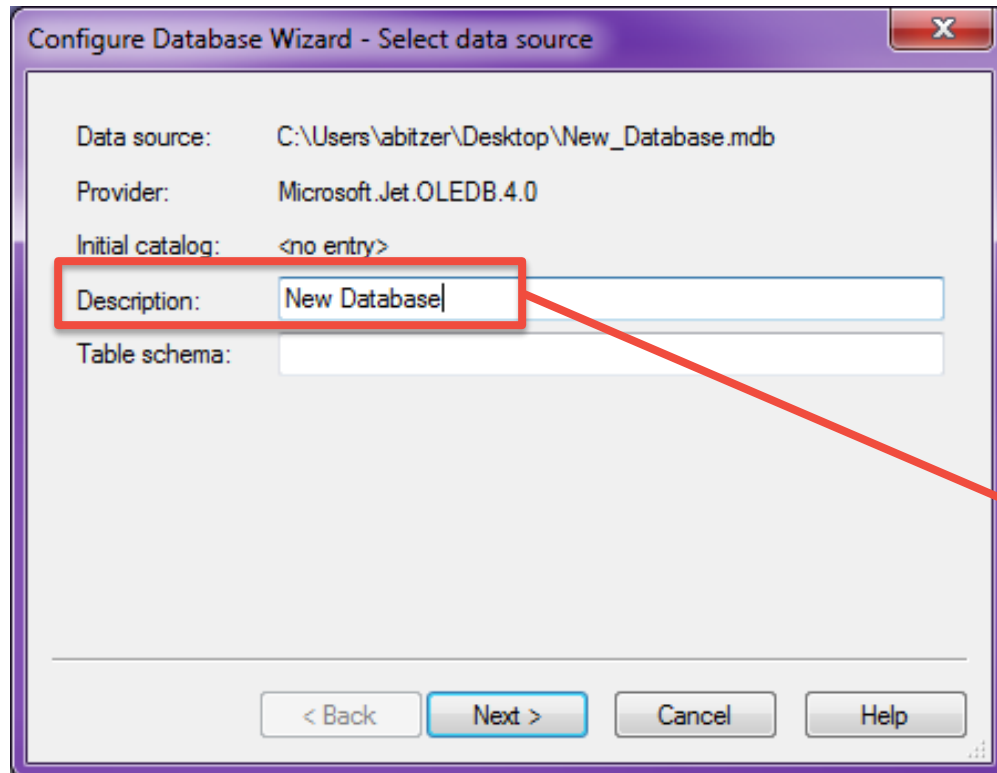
Configure Database Wizard - Select data source

Data source: C:\Users\abitzer\Desktop\New_Database.mdb

Provider: Microsoft.Jet.OLEDB.4.0

Initial catalog: <no entry>

Description: New Database

Table schema:

< Back
Next >
Cancel
Help